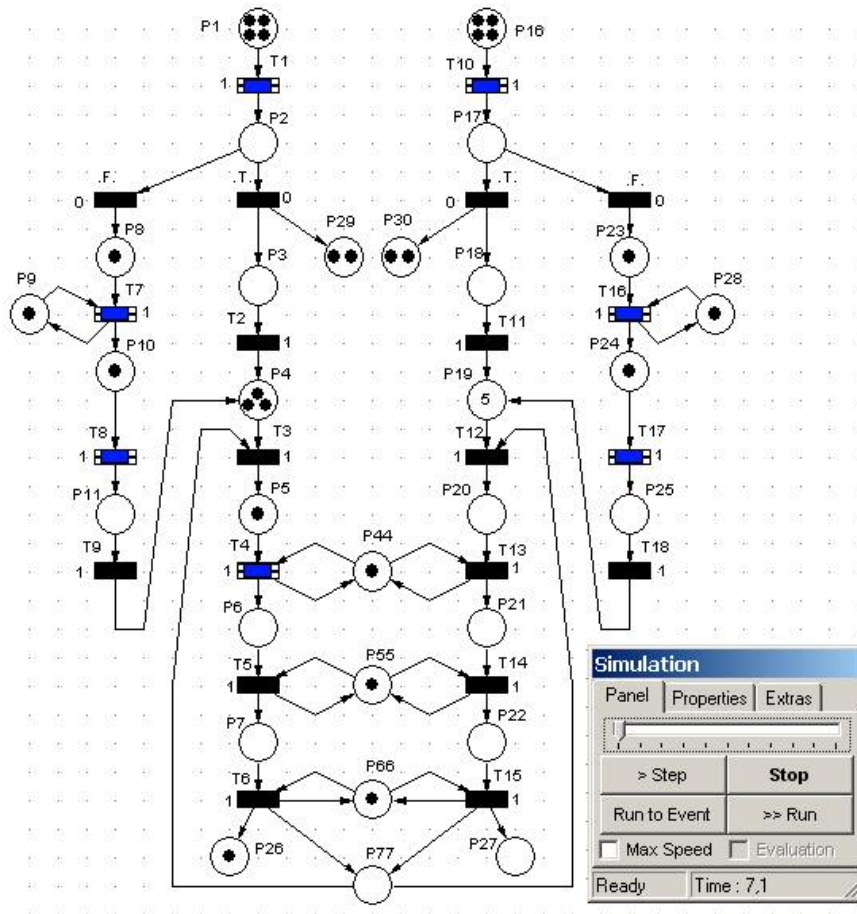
P1
T1
1
P2
.F.
0
.T.
0
P29
P8
P9
T7
1
P3
T2
1
P10
P4
T8
1
T3
1
P11
P5
T9
1
T4
1
P44
P6
T5
1
P55
P7
T6
1
P66
P26
P77

P16
T10
1
P17
.T.
0
.F.
0
P30
P18
P23
T16
1
P28
T11
1
P24
P19
5
T12
1
T17
1
P20
P25
T13
1
T18
1
P21
T14
1
P22
T15
1
P27

Simulation
Panel
Properties
Extras
> Step
Stop
Run to Event
>> Run
Max Speed
Evaluation
Ready
Time : 7,1